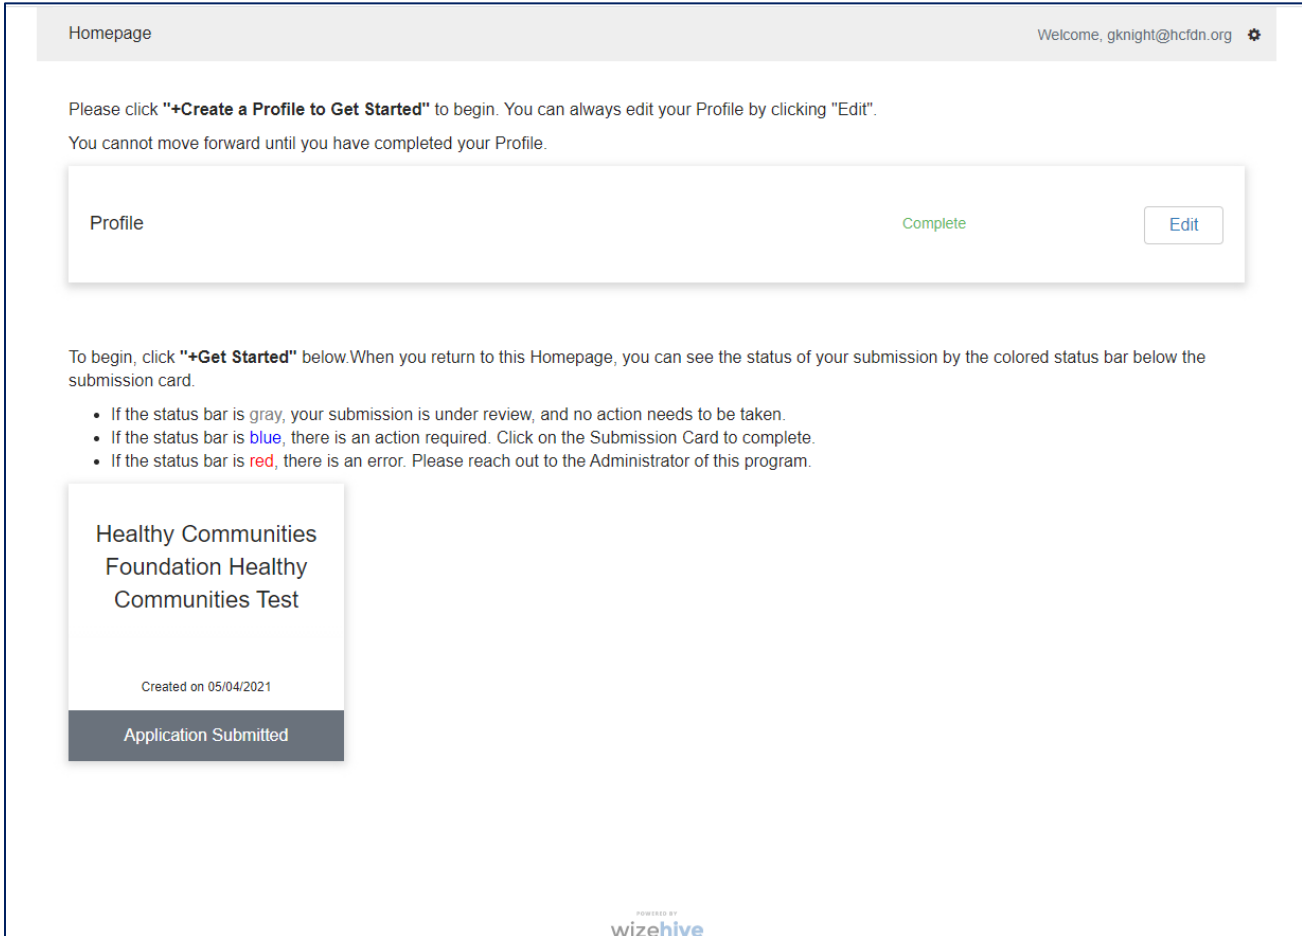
Homepage

Welcome, gknight@hcfdn.org

Please click **"+Create a Profile to Get Started"** to begin. You can always edit your Profile by clicking "Edit".

You cannot move forward until you have completed your Profile.

Profile

Complete

Edit

To begin, click **"+Get Started"** below.When you return to this Homepage, you can see the status of your submission by the colored status bar below the submission card.

- If the status bar is gray, your submission is under review, and no action needs to be taken.
- If the status bar is blue, there is an action required. Click on the Submission Card to complete.
- If the status bar is red, there is an error. Please reach out to the Administrator of this program.

Healthy Communities Foundation Healthy Communities Test

Created on 05/04/2021

Application Submitted

POWERED BY
wizehive